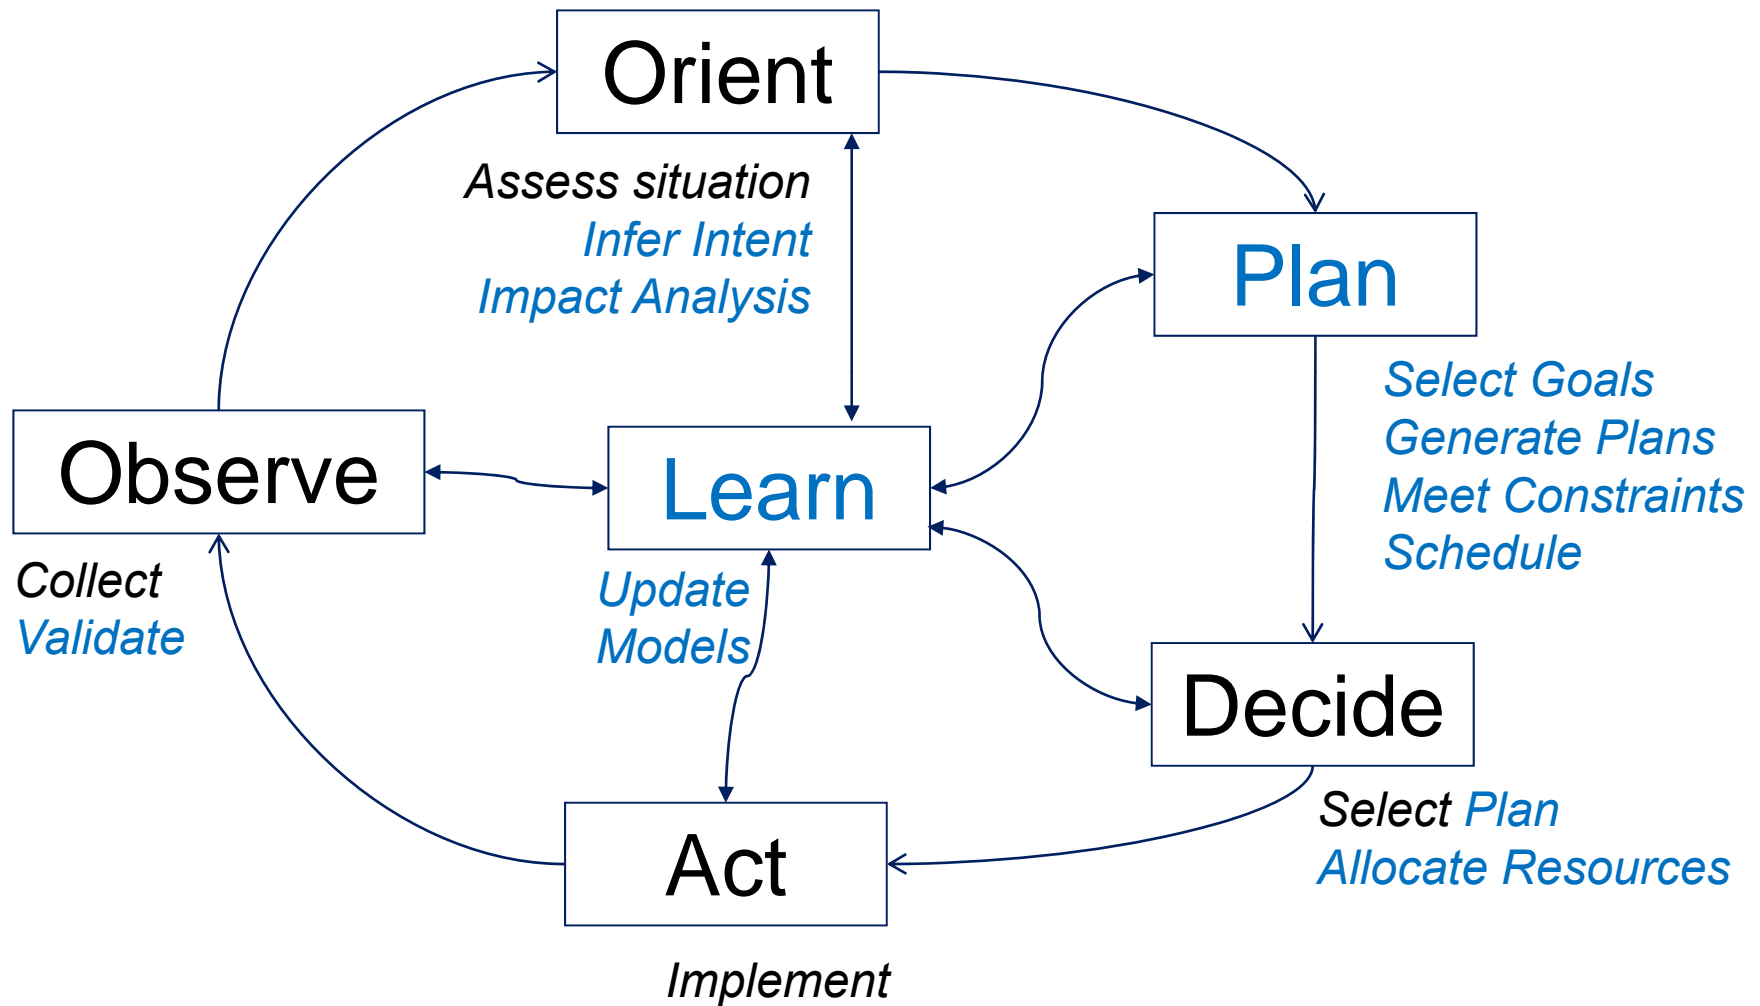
Orient

Assess situation
Infer Intent
Impact Analysis

Plan

Select Goals
Generate Plans
Meet Constraints
Schedule

Observe

Collect
Validate

Learn

Update
Models

Decide

Select Plan
Allocate Resources

Act

Implement